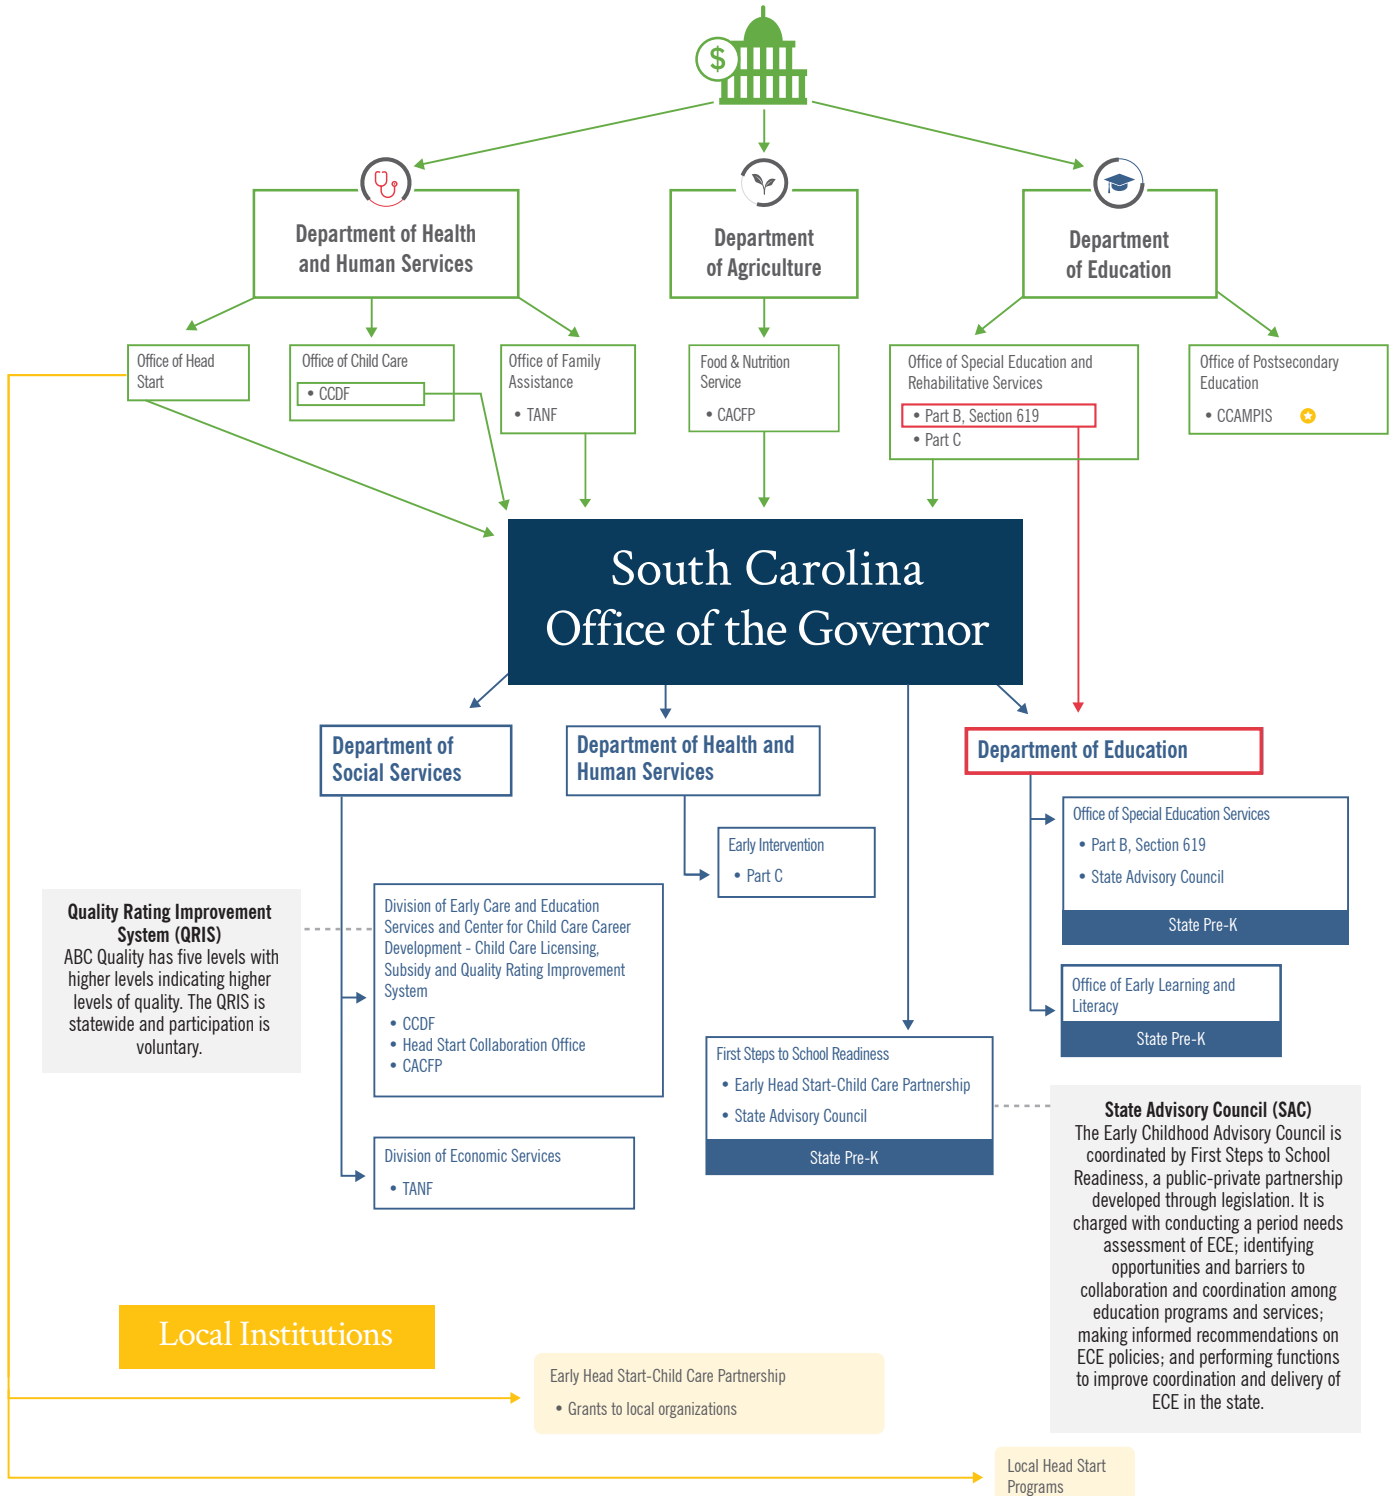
$

Department of Health and Human Services

Department of Agriculture

Department of Education

Office of Head Start

Office of Child Care
• CCDF

Office of Family Assistance
• TANF

Food & Nutrition Service
• CACFP

Office of Special Education and Rehabilitative Services
• Part B, Section 619
• Part C

Office of Postsecondary Education
• CCAMPIS

South Carolina Office of the Governor

Department of Social Services

Department of Health and Human Services

Department of Education

Early Intervention
• Part C

Office of Special Education Services
• Part B, Section 619
• State Advisory Council
State Pre-K

Office of Early Learning and Literacy
State Pre-K

Quality Rating Improvement System (QRIS)
ABC Quality has five levels with higher levels indicating higher levels of quality. The QRIS is statewide and participation is voluntary.

Division of Early Care and Education Services and Center for Child Care Career Development - Child Care Licensing, Subsidy and Quality Rating Improvement System
• CCDF
• Head Start Collaboration Office
• CACFP

First Steps to School Readiness
• Early Head Start-Child Care Partnership
• State Advisory Council
State Pre-K

Division of Economic Services
• TANF

State Advisory Council (SAC)
The Early Childhood Advisory Council is coordinated by First Steps to School Readiness, a public-private partnership developed through legislation. It is charged with conducting a period needs assessment of ECE; identifying opportunities and barriers to collaboration and coordination among education programs and services; making informed recommendations on ECE policies; and performing functions to improve coordination and delivery of ECE in the state.

Local Institutions

Early Head Start-Child Care Partnership
• Grants to local organizations

Local Head Start Programs